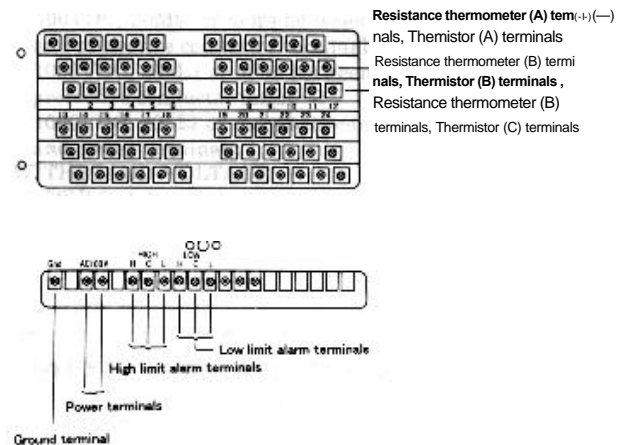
Resistance thermometer (A) tem(-+)(—) nals, Themistor (A) terminals
Resistance thermometer (B) termi
nals, Thermistor (B) terminals ,
Resistance thermometer (B) terminals, Thermistor (C) terminals

1 2 3 4 5 6 7 8 9 10 11 12
13 14 15 16 17 18 19 20 21 22 23 24

Gnd AC100V HIGH H C L LOW H C L

Low limit alarm terminals
High limit alarm terminals
Power terminals
Ground terminal